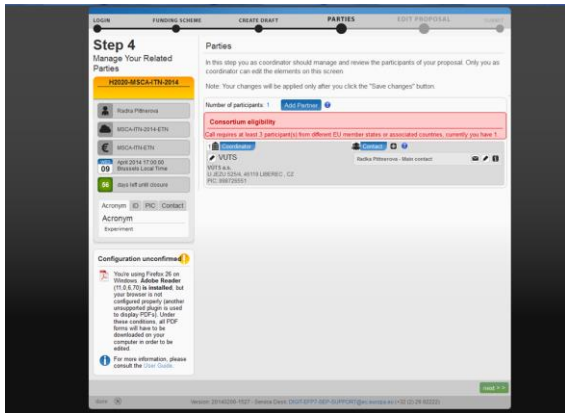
LOGIN FUNDING SCHEME CREATE DRAFT PARTIES EDIT PROPOSAL SUBMIT

Step 4
Manage Your Related Parties

H2020-MSCA-ITN-2014

Radka Pitterova

MSCA-ITN-2014-ETN

MSCA-ITN-ETN

April 2014 17:00:00
09 Brussels Local Time

56 days left until closure

Acronym ID PIC Contact
Acronym
Experiment

Configuration unconfirmed

You're using Firefox 26 on Windows. Adobe Reader (11.0.6.70) is installed, but your browser is not configured properly (another unsupported plugin is used to display PDFs). Under these conditions, all PDF forms will have to be downloaded on your computer in order to be edited.

For more information, please consult the User Guide.

Parties

In this step you as coordinator should manage and review the participants of your proposal. Only you as coordinator can edit the elements on this screen

Note: Your changes will be applied only after you click the "Save changes" button.

Number of participants: 1 Add Partner

Consortium eligibility
Call requires at least 3 participant(s) from different EU member states or associated countries, currently you have 1.

1 Coordinator
VUTS
VUTS a.s.
U JEZU 525/4, 46119 LIBEREC, CZ
PIC: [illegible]

Contact
Radka Pitterova - Main contact

next >>

More
Version: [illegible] - Service Desk: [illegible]